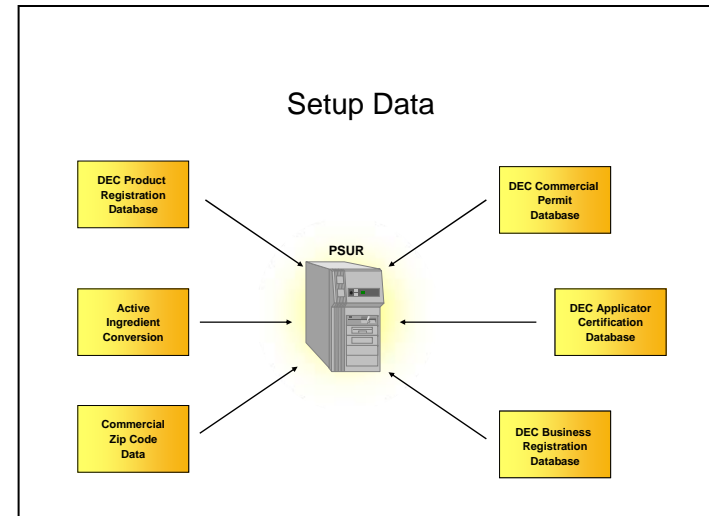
Setup Data

DEC Product Registration Database

DEC Commercial Permit Database

PSUR

Active Ingredient Conversion

DEC Applicator Certification Database

Commercial Zip Code Data

DEC Business Registration Database